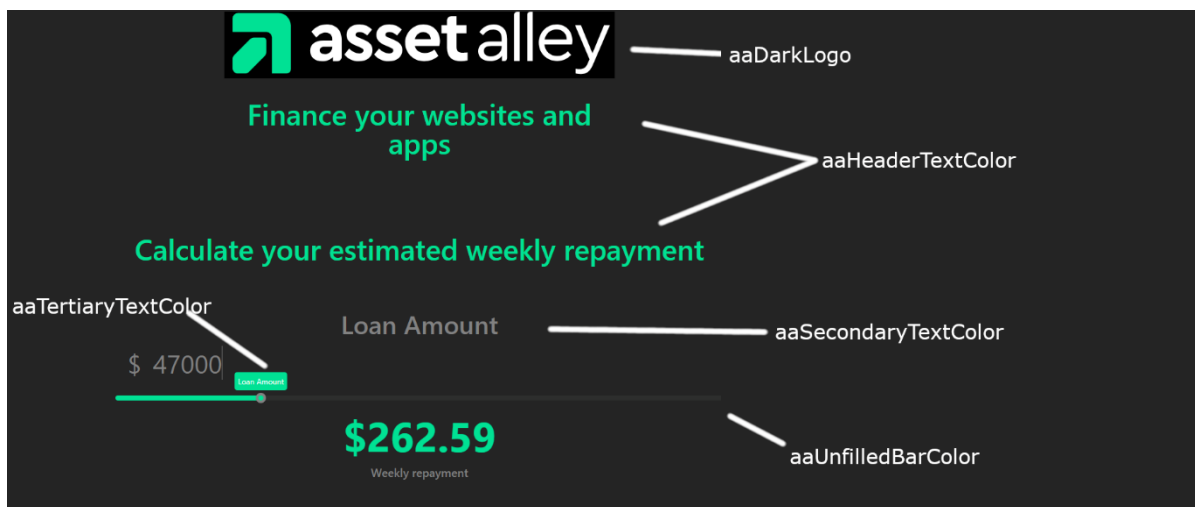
asset alley

aaDarkLogo

Finance your websites and apps

aaHeaderTextColor

Calculate your estimated weekly repayment

aaTertiaryTextColor

Loan Amount

aaSecondaryTextColor

$ 47000

Loan Amount

$262.59

Weekly repayment

aaUnfilledBarColor